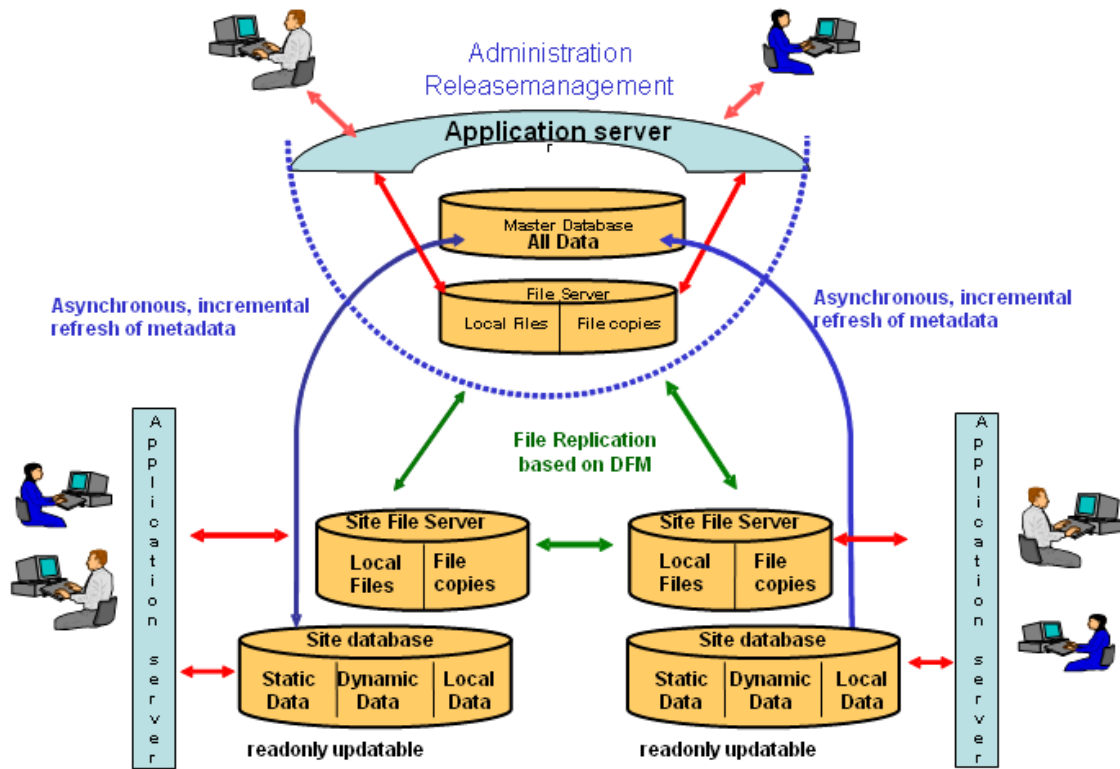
Administration
Releasemanagement

Application server

r

Master Database
All Data

File Server
Local Files | File copies

Asynchronous, incremental refresh of metadata

Asynchronous, incremental refresh of metadata

File Replication based on DFM

Application server

Site File Server
Local Files | File copies

Site File Server
Local Files | File copies

Application server

Site database
Static Data | Dynamic Data | Local Data

Site database
Static Data | Dynamic Data | Local Data

readonly updatable

readonly updatable